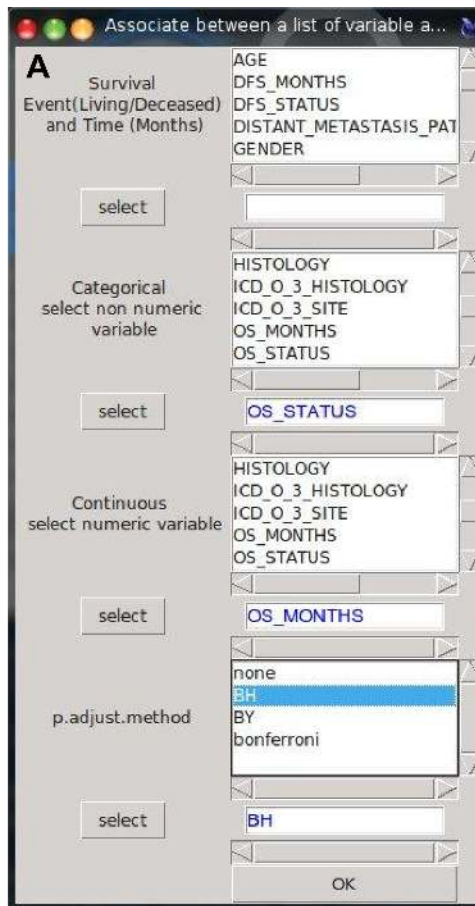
Associate between a list of variable a...

A

Survival Event(Living/Deceased) and Time (Months)

AGE
DFS_MONTHS
DFS_STATUS
DISTANT_METASTASIS_PAT
GENDER

select

Categorical select non numeric variable

HISTOLOGY
ICD_O_3_HISTOLOGY
ICD_O_3_SITE
OS_MONTHS
OS_STATUS

select

OS_STATUS

Continuous select numeric variable

HISTOLOGY
ICD_O_3_HISTOLOGY
ICD_O_3_SITE
OS_MONTHS
OS_STATUS

select

OS_MONTHS

p.adjust.method

none
BH
BY
bonferroni

select

BH

OK